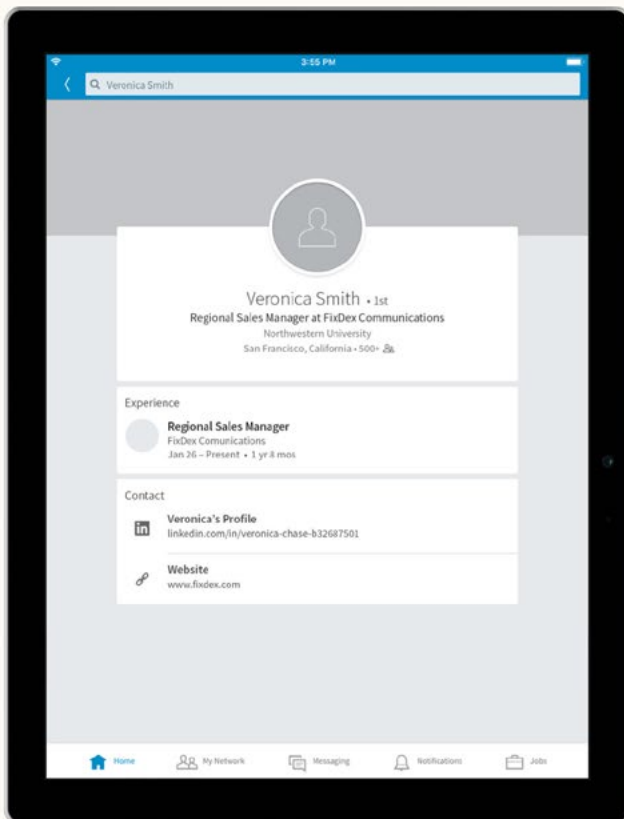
3:55 PM

Veronica Smith

Veronica Smith • 1st
Regional Sales Manager at FixDex Communications
Northwestern University
San Francisco, California • 500+

Experience

Regional Sales Manager
FixDex Comunications
Jan 26 – Present • 1 yr 8 mos

Contact

Veronica's Profile
linkedin.com/in/veronica-chase-b32687501

Website
www.fixdex.com

Home My Network Messaging Notifications Jobs